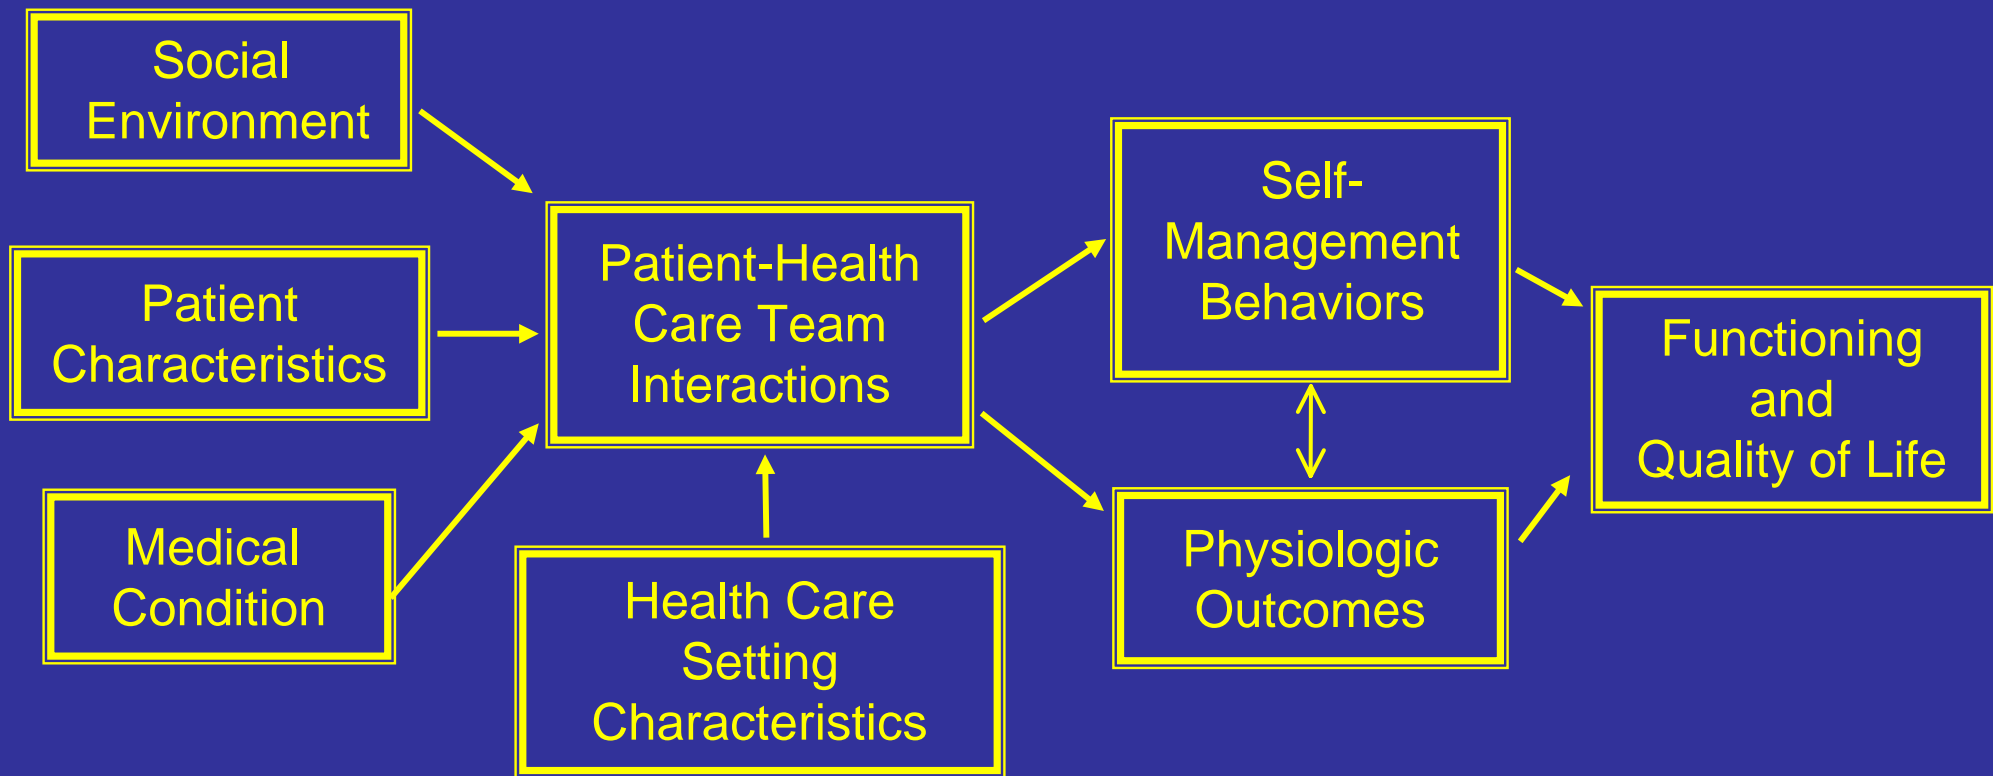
Social Environment

Patient Characteristics

Medical Condition

Patient-Health Care Team Interactions

Health Care Setting Characteristics

Self-Management Behaviors

Physiologic Outcomes

Functioning and Quality of Life